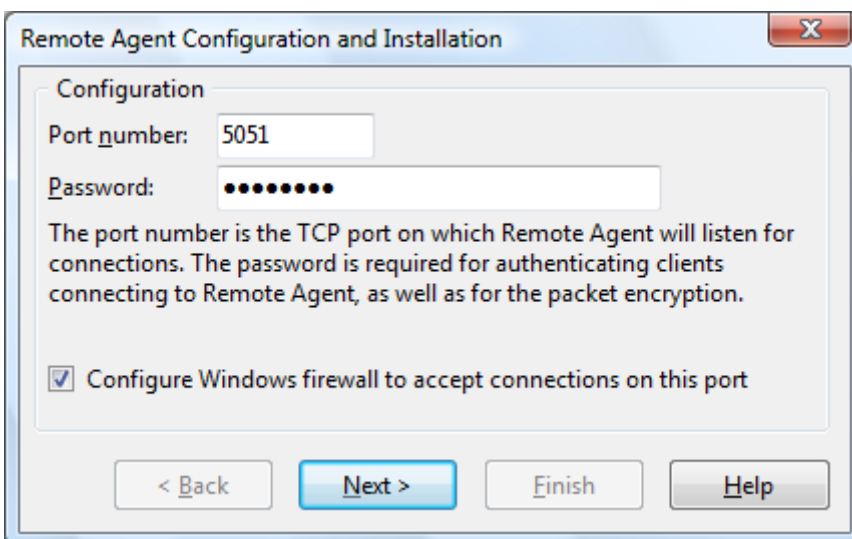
Remote Agent Configuration and Installation

Configuration

Port number: 5051

Password: ●●●●●●●●●

The port number is the TCP port on which Remote Agent will listen for connections. The password is required for authenticating clients connecting to Remote Agent, as well as for the packet encryption.

☑ Configure Windows firewall to accept connections on this port

< Back | Next > | Finish | Help